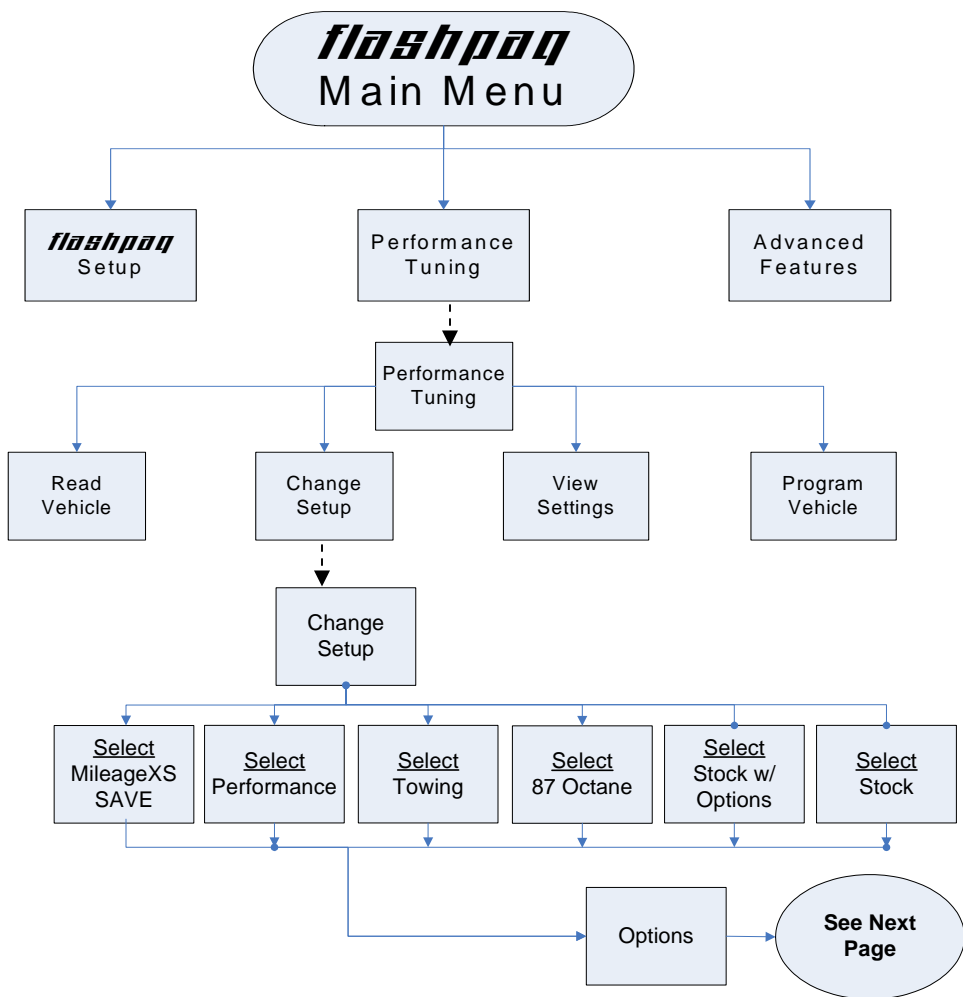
flashpaq
Main Menu

flashpaq
Setup

Performance
Tuning

Advanced
Features

Performance
Tuning

Read
Vehicle

Change
Setup

View
Settings

Program
Vehicle

Change
Setup

Select
MileageXS
SAVE

Select
Performance

Select
Towing

Select
87 Octane

Select
Stock w/
Options

Select
Stock

Options

See Next
Page